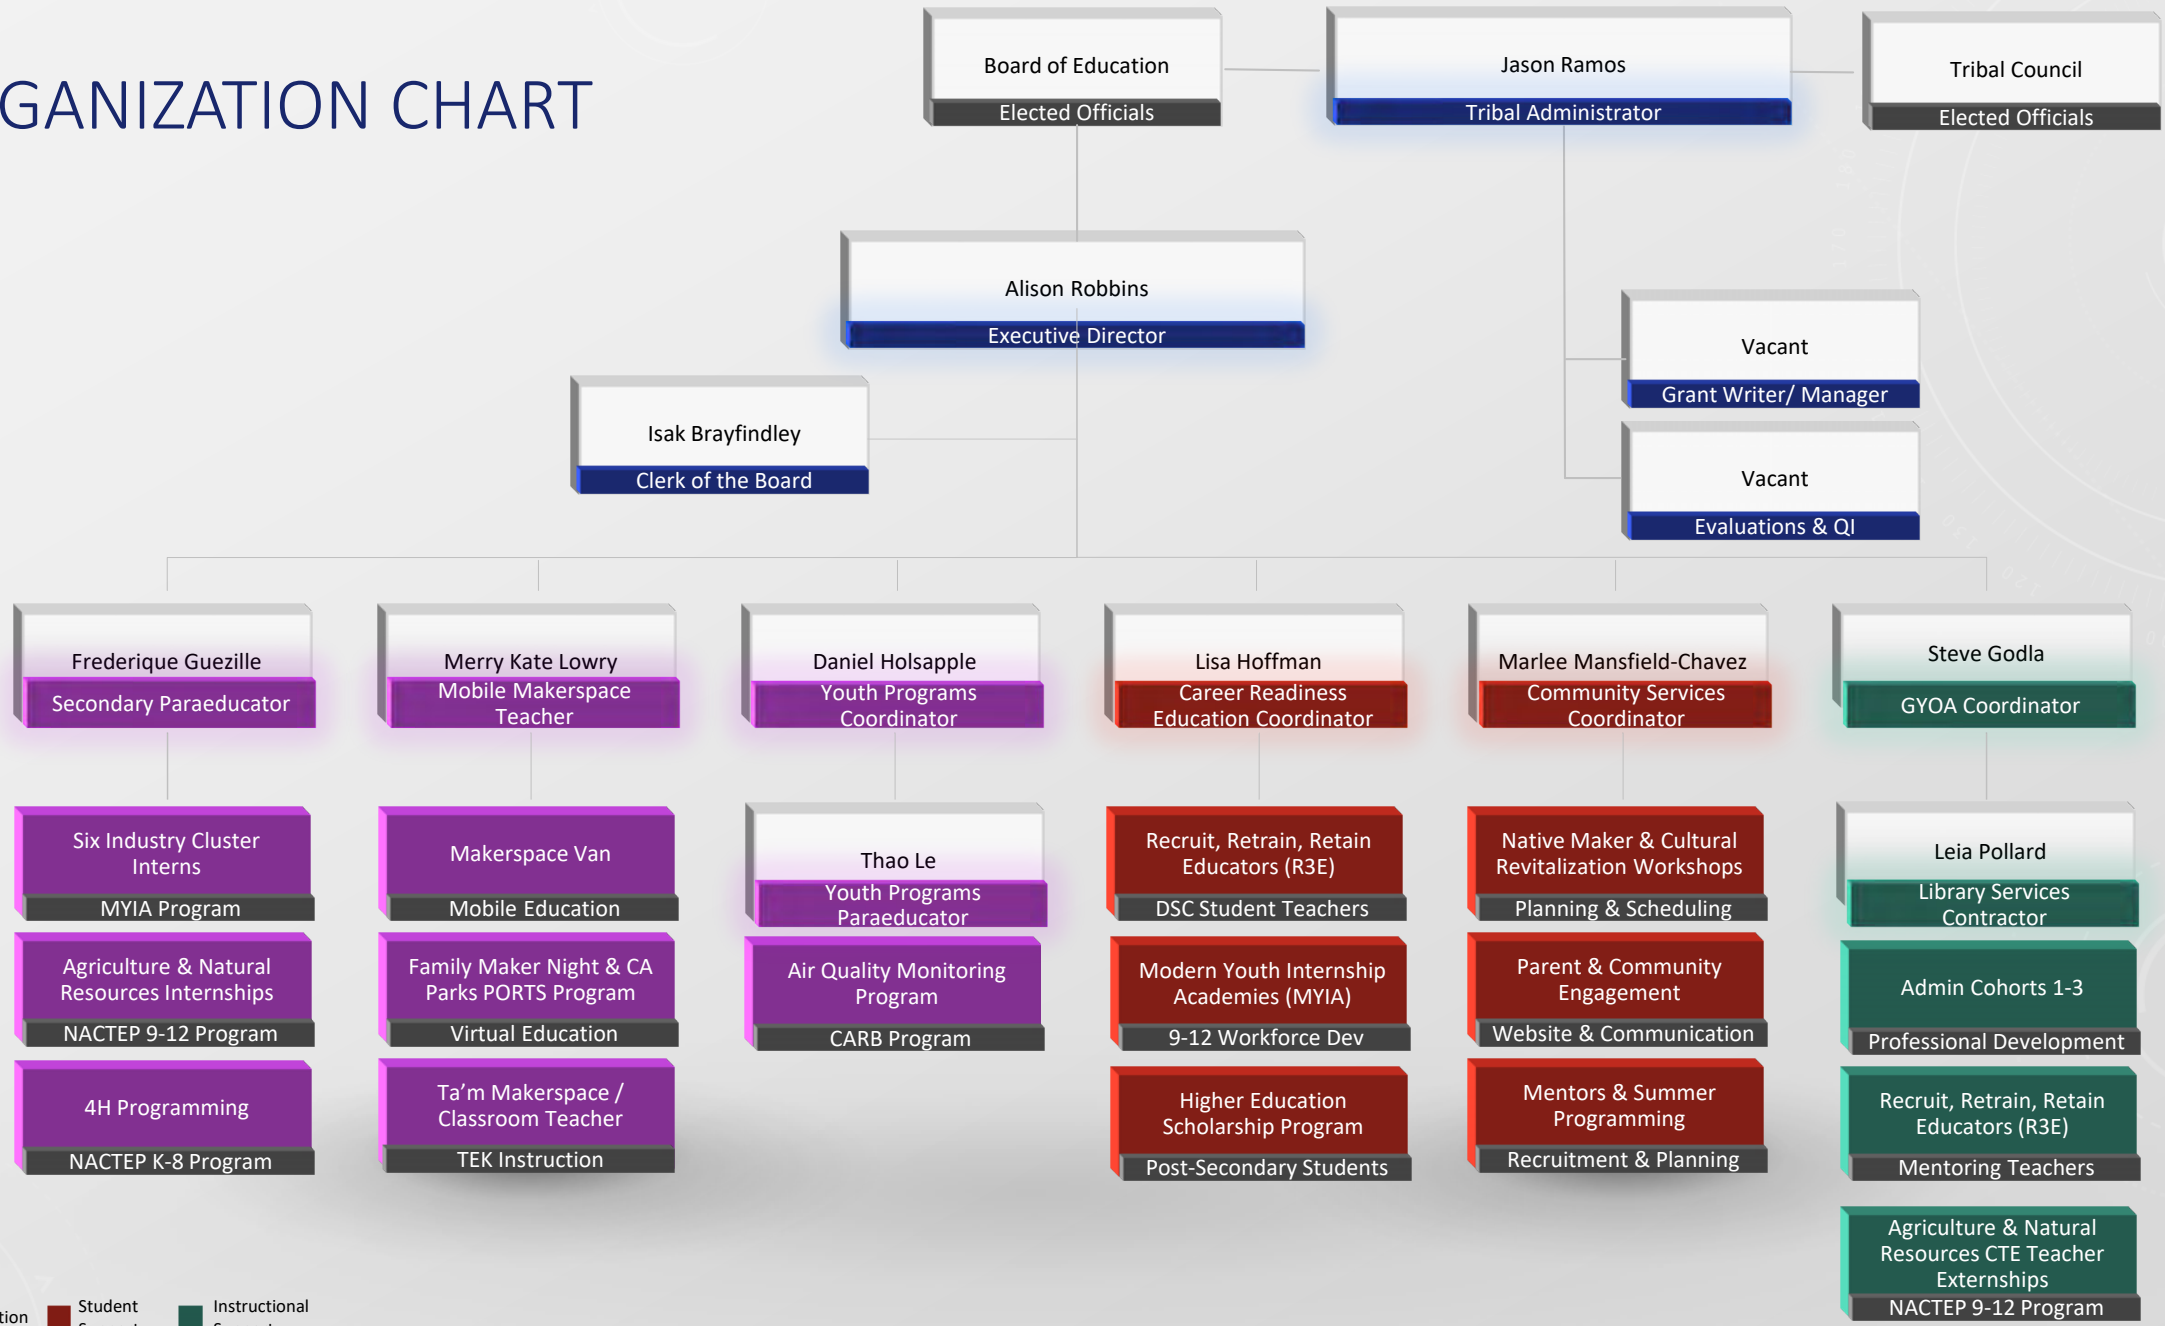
GANIZATION CHART

Board of Education
Elected Officials

Jason Ramos
Tribal Administrator

Tribal Council
Elected Officials

Alison Robbins
Executive Director

Vacant
Grant Writer/ Manager

Vacant
Evaluations & QI

Isak Brayfindley
Clerk of the Board

Frederique Guezille
Secondary Paraeducator

Six Industry Cluster Interns
MYIA Program

Agriculture & Natural Resources Internships
NACTEP 9-12 Program

4H Programming
NACTEP K-8 Program

Merry Kate Lowry
Mobile Makerspace Teacher

Makerspace Van
Mobile Education

Family Maker Night & CA Parks PORTS Program
Virtual Education

Ta'm Makerspace / Classroom Teacher
TEK Instruction

Daniel Holsapple
Youth Programs Coordinator

Thao Le
Youth Programs Paraeducator

Air Quality Monitoring Program
CARB Program

Lisa Hoffman
Career Readiness Education Coordinator

Recruit, Retrain, Retain Educators (R3E)
DSC Student Teachers

Modern Youth Internship Academies (MYIA)
9-12 Workforce Dev

Higher Education Scholarship Program
Post-Secondary Students

Marlee Mansfield-Chavez
Community Services Coordinator

Native Maker & Cultural Revitalization Workshops
Planning & Scheduling

Parent & Community Engagement
Website & Communication

Mentors & Summer Programming
Recruitment & Planning

Steve Godla
GYOA Coordinator

Leia Pollard
Library Services Contractor

Admin Cohorts 1-3
Professional Development

Recruit, Retrain, Retain Educators (R3E)
Mentoring Teachers

Agriculture & Natural Resources CTE Teacher Externships
NACTEP 9-12 Program

tion
Student
Instructional